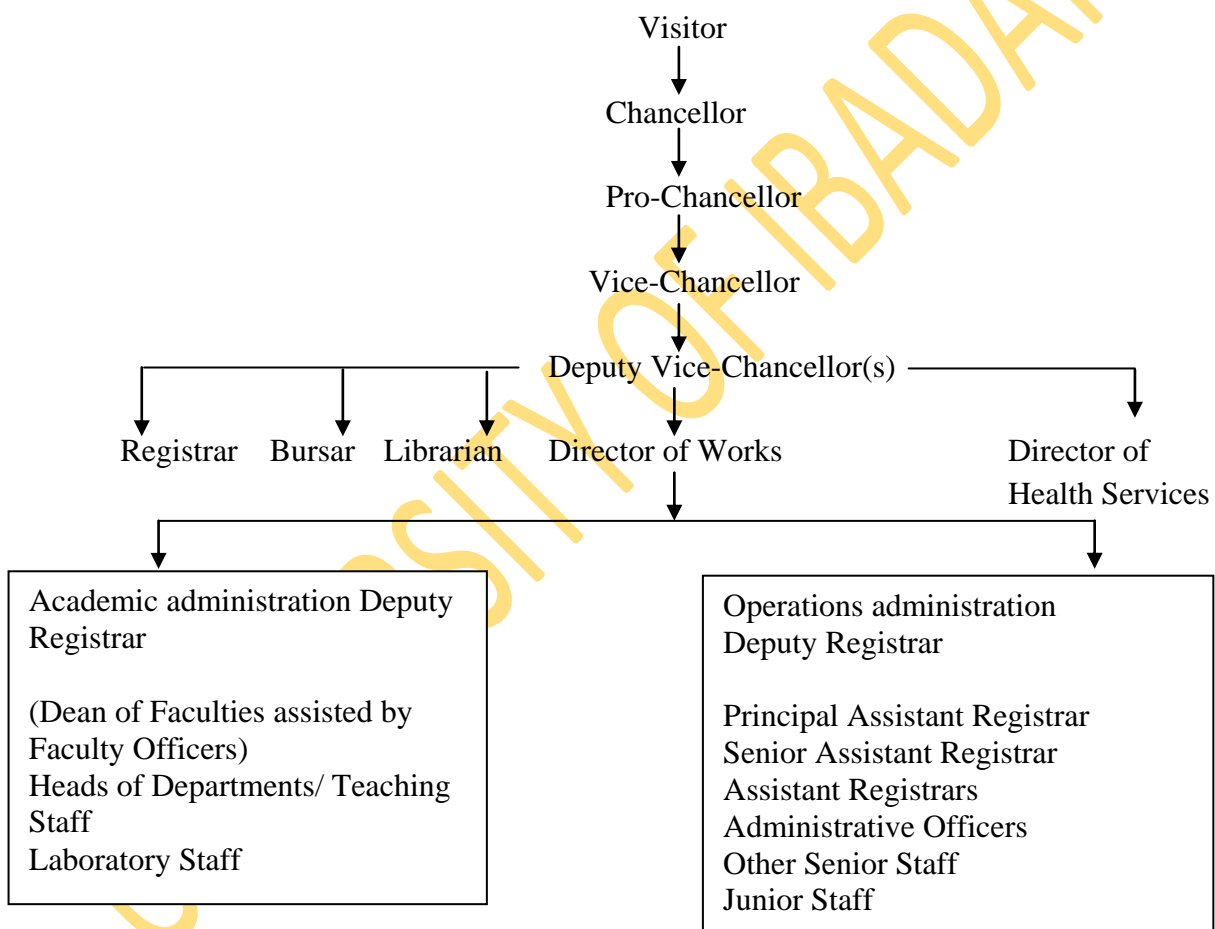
Visitor

Chancellor

Pro-Chancellor

Vice-Chancellor

Deputy Vice-Chancellor(s)

Registrar Bursar Librarian Director of Works Director of Health Services

Academic administration Deputy Registrar

(Dean of Faculties assisted by Faculty Officers)
Heads of Departments/ Teaching Staff
Laboratory Staff

Operations administration Deputy Registrar

Principal Assistant Registrar
Senior Assistant Registrar
Assistant Registrars
Administrative Officers
Other Senior Staff
Junior Staff

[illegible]SITY OF IBADA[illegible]